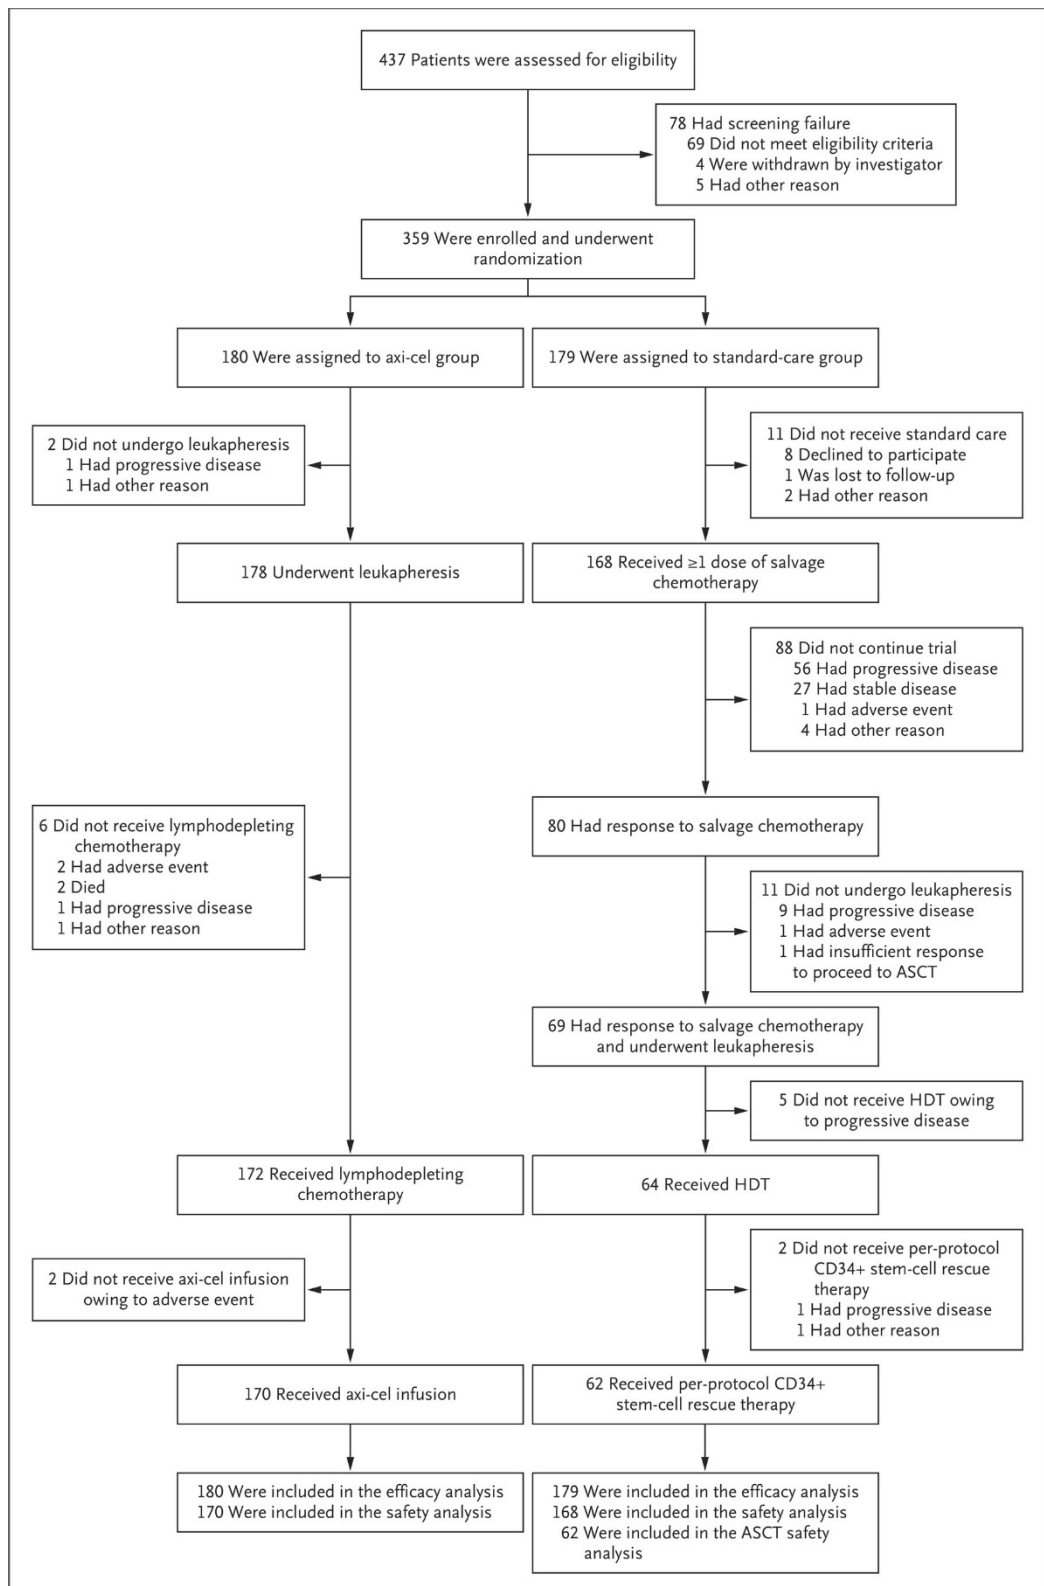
437 Patients were assessed for eligibility

78 Had screening failure
69 Did not meet eligibility criteria
4 Were withdrawn by investigator
5 Had other reason

359 Were enrolled and underwent randomization

180 Were assigned to axi-cel group

2 Did not undergo leukapheresis
1 Had progressive disease
1 Had other reason

178 Underwent leukapheresis

6 Did not receive lymphodepleting chemotherapy
2 Had adverse event
2 Died
1 Had progressive disease
1 Had other reason

172 Received lymphodepleting chemotherapy

2 Did not receive axi-cel infusion owing to adverse event

170 Received axi-cel infusion

180 Were included in the efficacy analysis
170 Were included in the safety analysis

179 Were assigned to standard-care group

11 Did not receive standard care
8 Declined to participate
1 Was lost to follow-up
2 Had other reason

168 Received ≥1 dose of salvage chemotherapy

88 Did not continue trial
56 Had progressive disease
27 Had stable disease
1 Had adverse event
4 Had other reason

80 Had response to salvage chemotherapy

11 Did not undergo leukapheresis
9 Had progressive disease
1 Had adverse event
1 Had insufficient response to proceed to ASCT

69 Had response to salvage chemotherapy and underwent leukapheresis

5 Did not receive HDT owing to progressive disease

64 Received HDT

2 Did not receive per-protocol CD34+ stem-cell rescue therapy
1 Had progressive disease
1 Had other reason

62 Received per-protocol CD34+ stem-cell rescue therapy

179 Were included in the efficacy analysis
168 Were included in the safety analysis
62 Were included in the ASCT safety analysis